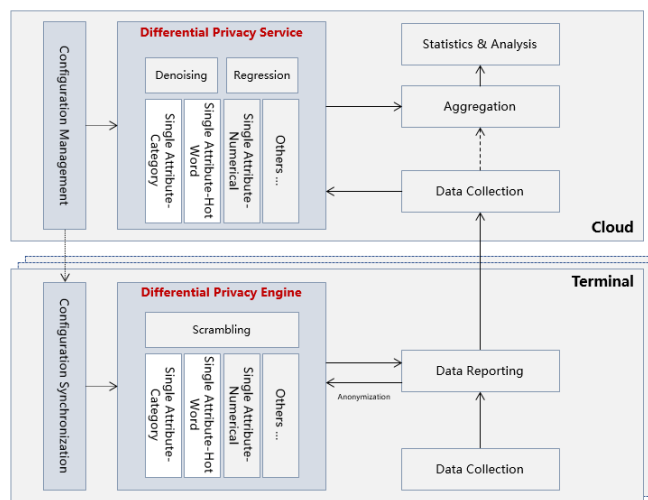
Configuration Management

Differential Privacy Service

Denoising

Regression

Single Attribute-Category

Single Attribute-Hot Word

Single Attribute-Numerical

Others ...

Statistics & Analysis

Aggregation

Data Collection

Cloud

Terminal

Configuration Synchronization

Differential Privacy Engine

Scrambling

Single Attribute-Category

Single Attribute-Hot Word

Single Attribute-Numerical

Others ...

Data Reporting

Anonymization

Data Collection